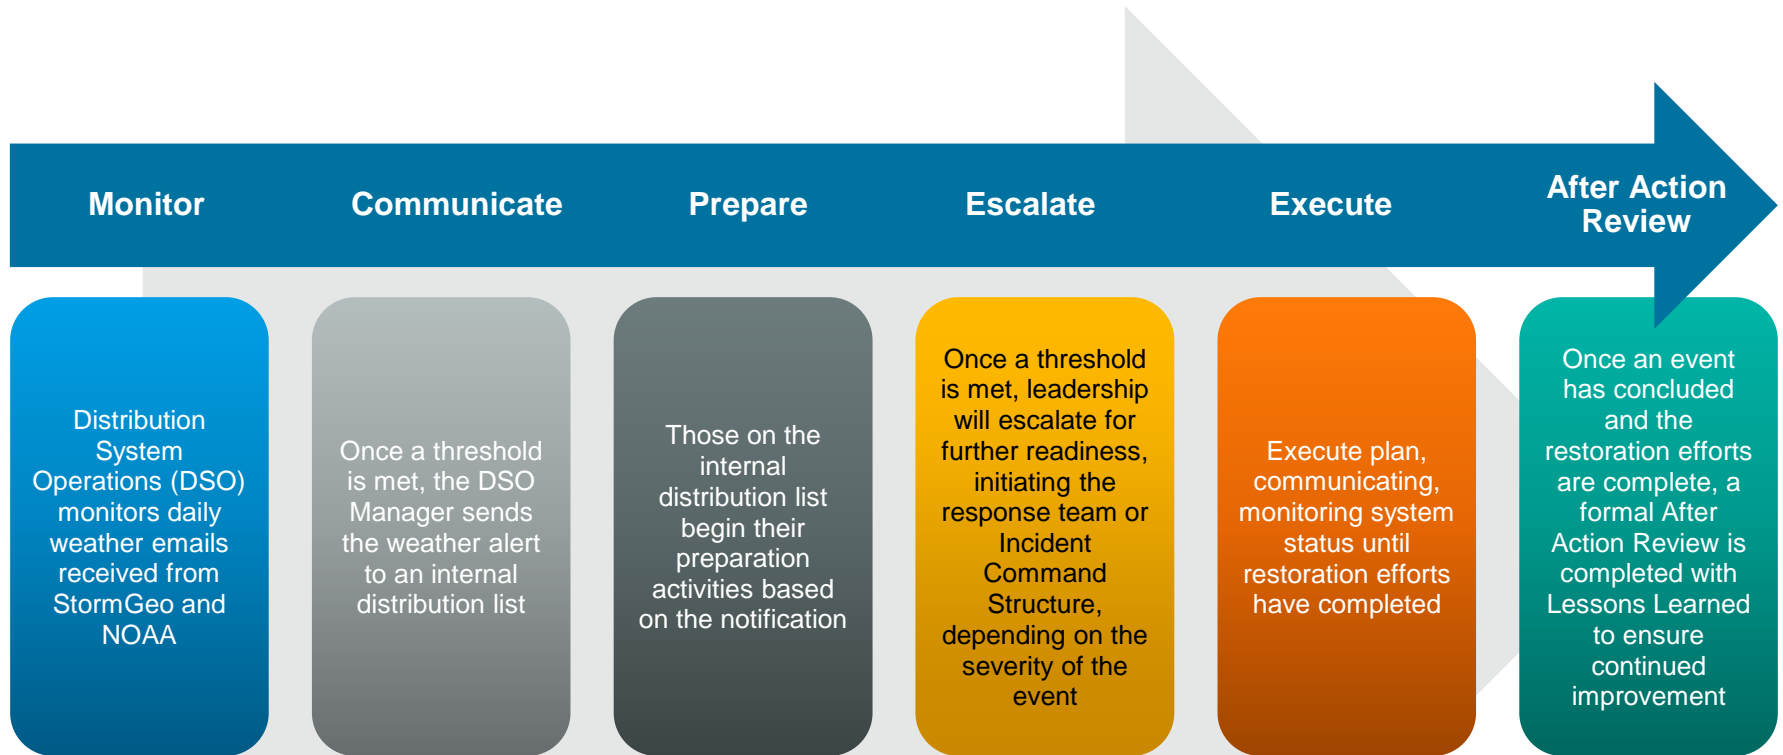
Monitor

Communicate

Prepare

Escalate

Execute

After Action Review

Distribution System Operations (DSO) monitors daily weather emails received from StormGeo and NOAA

Once a threshold is met, the DSO Manager sends the weather alert to an internal distribution list

Those on the internal distribution list begin their preparation activities based on the notification

Once a threshold is met, leadership will escalate for further readiness, initiating the response team or Incident Command Structure, depending on the severity of the event

Execute plan, communicating, monitoring system status until restoration efforts have completed

Once an event has concluded and the restoration efforts are complete, a formal After Action Review is completed with Lessons Learned to ensure continued improvement